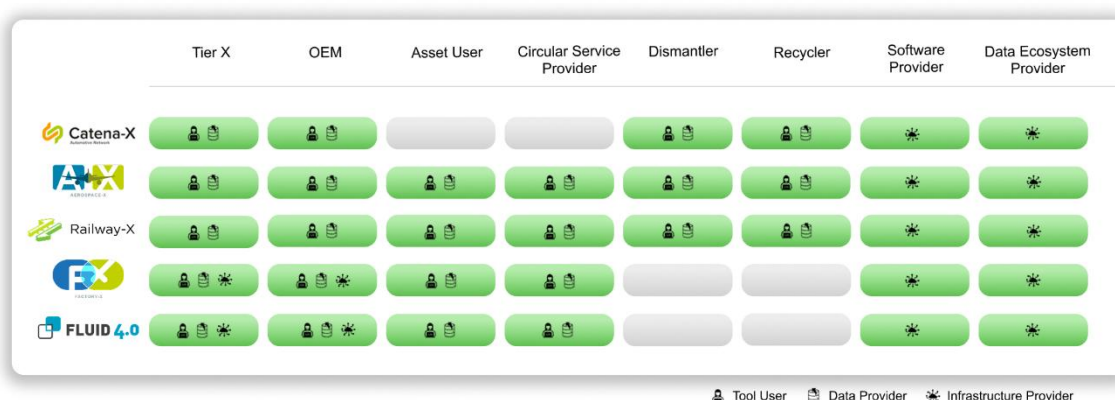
| | Tier X | OEM | Asset User | Circular Service Provider | Dismantler | Recycler | Software Provider | Data Ecosystem Provider |
|---|---|---|---|---|---|---|---|---|
| Catena-X Automotive Network | | | | | | | | |
| AX AEROSPACE-X | | | | | | | | |
| Railway-X | | | | | | | | |
| EX | | | | | | | | |
| FLUID 4.0 | | | | | | | | |

Tool User Data Provider Infrastructure Provider